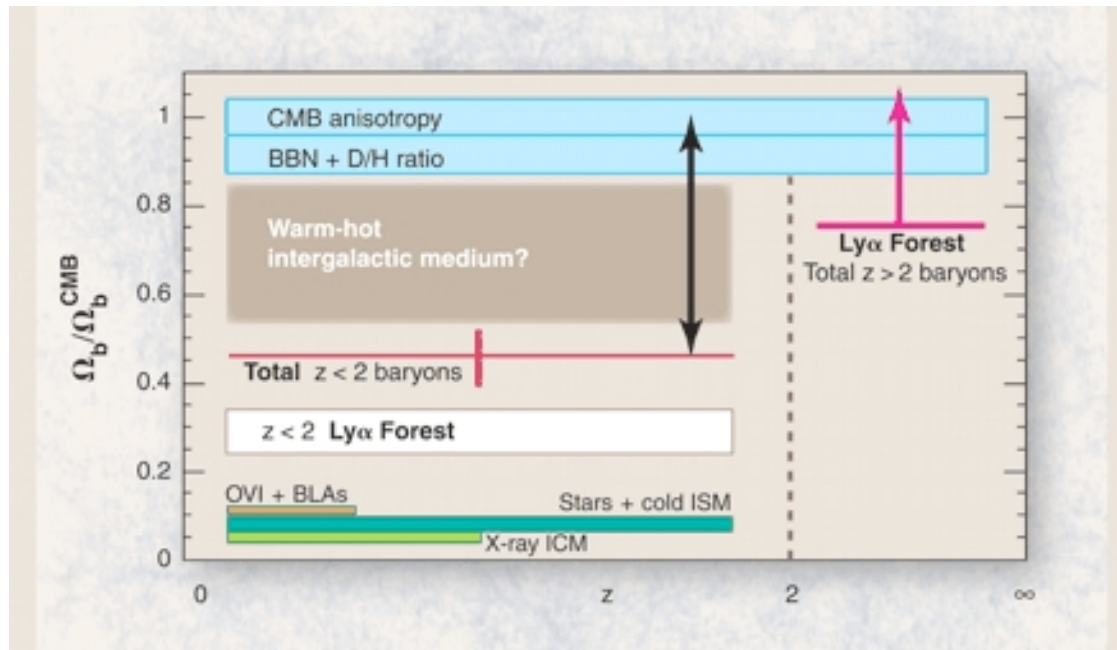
CMB anisotropy
BBN + D/H ratio
Warm-hot intergalactic medium?
Lyα Forest
Total z > 2 baryons
Total z < 2 baryons
z < 2 Lyα Forest
OVI + BLAs
Stars + cold ISM
X-ray ICM
$\Omega_b/\Omega_b^{CMB}$
1
0.8
0.6
0.4
0.2
0
0
z
2
$\infty$